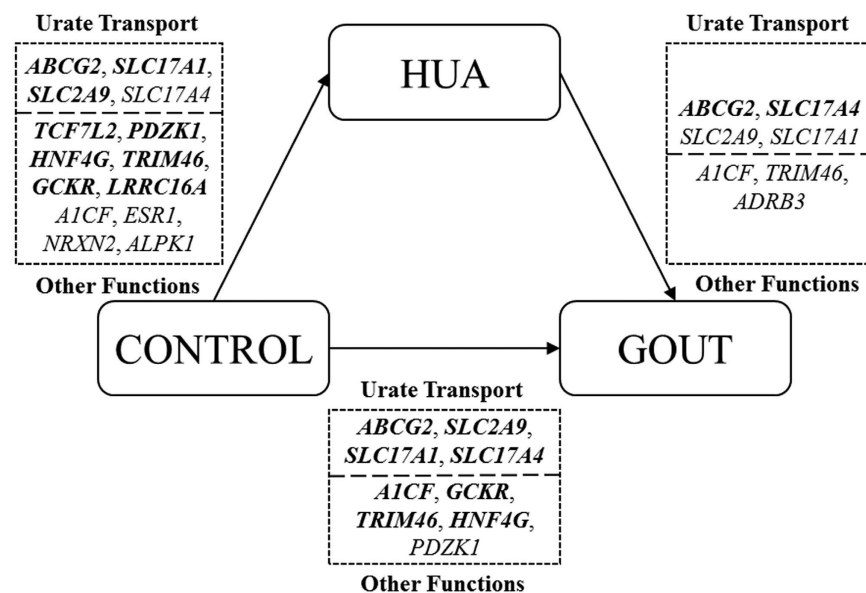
Urate Transport

ABCG2, SLC17A1, SLC2A9, SLC17A4

TCF7L2, PDZK1, HNF4G, TRIM46, GCKR, LRRC16A A1CF, ESR1, NRXN2, ALPK1

Other Functions

HUA

Urate Transport

ABCG2, SLC17A4 SLC2A9, SLC17A1

A1CF, TRIM46, ADRB3

Other Functions

CONTROL

GOUT

Urate Transport

ABCG2, SLC2A9, SLC17A1, SLC17A4

A1CF, GCKR, TRIM46, HNF4G, PDZK1

Other Functions